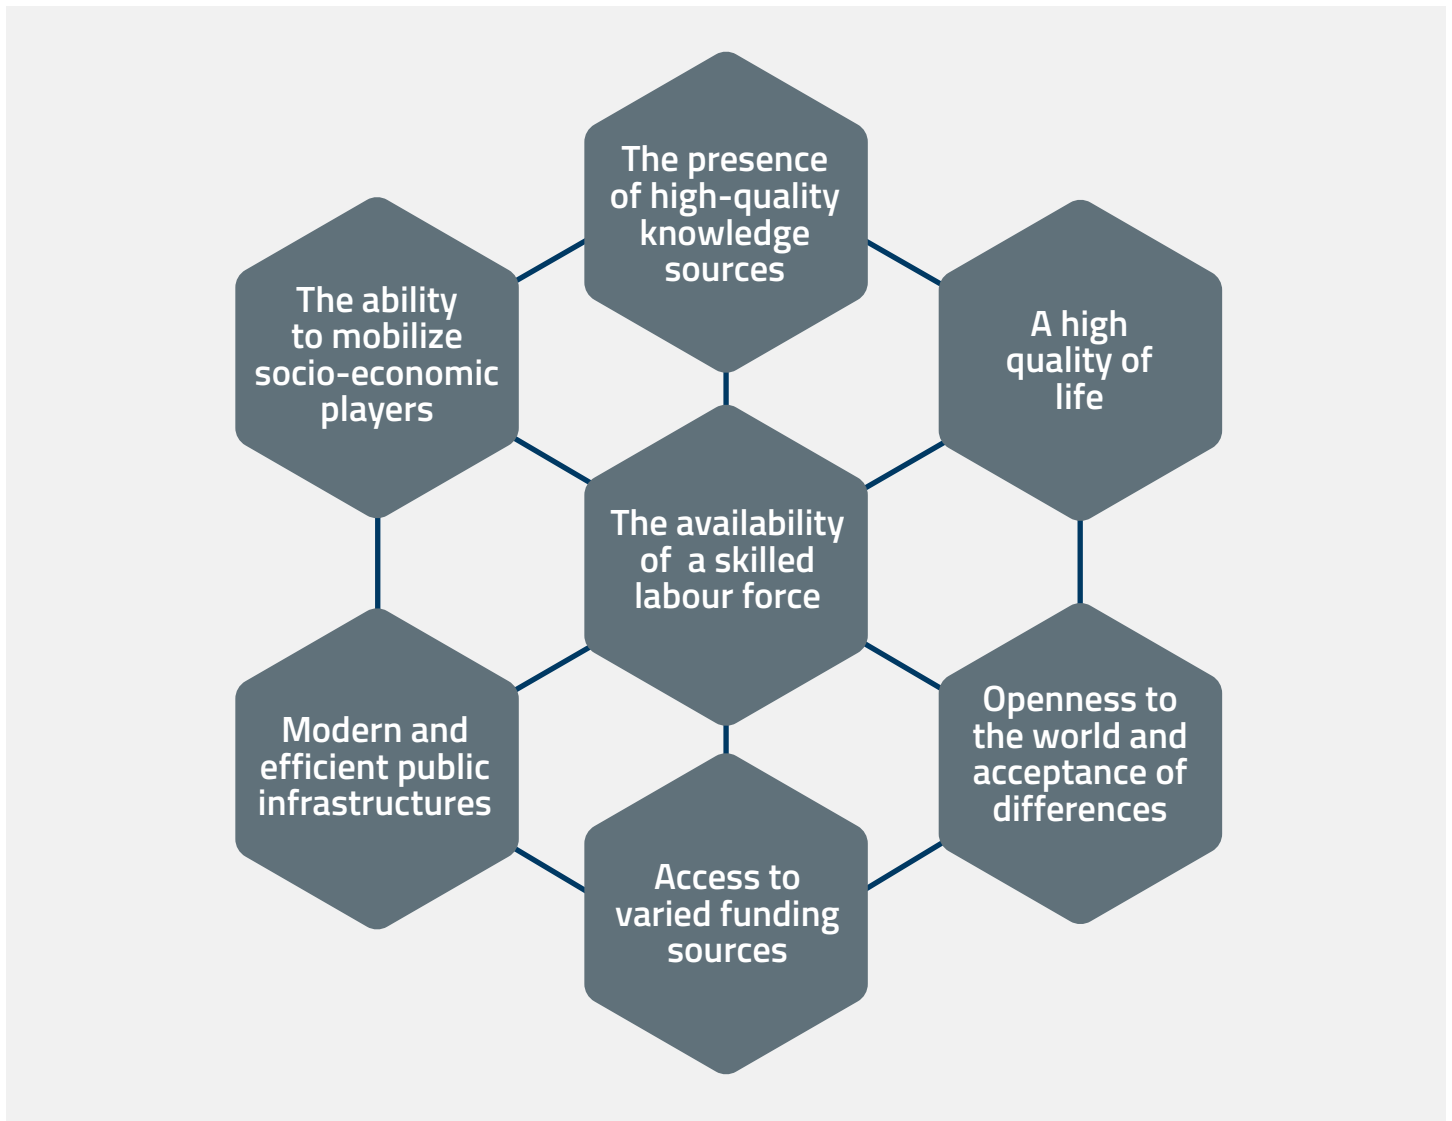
The presence of high-quality knowledge sources

The ability to mobilize socio-economic players

A high quality of life

The availability of a skilled labour force

Modern and efficient public infrastructures

Openness to the world and acceptance of differences

Access to varied funding sources